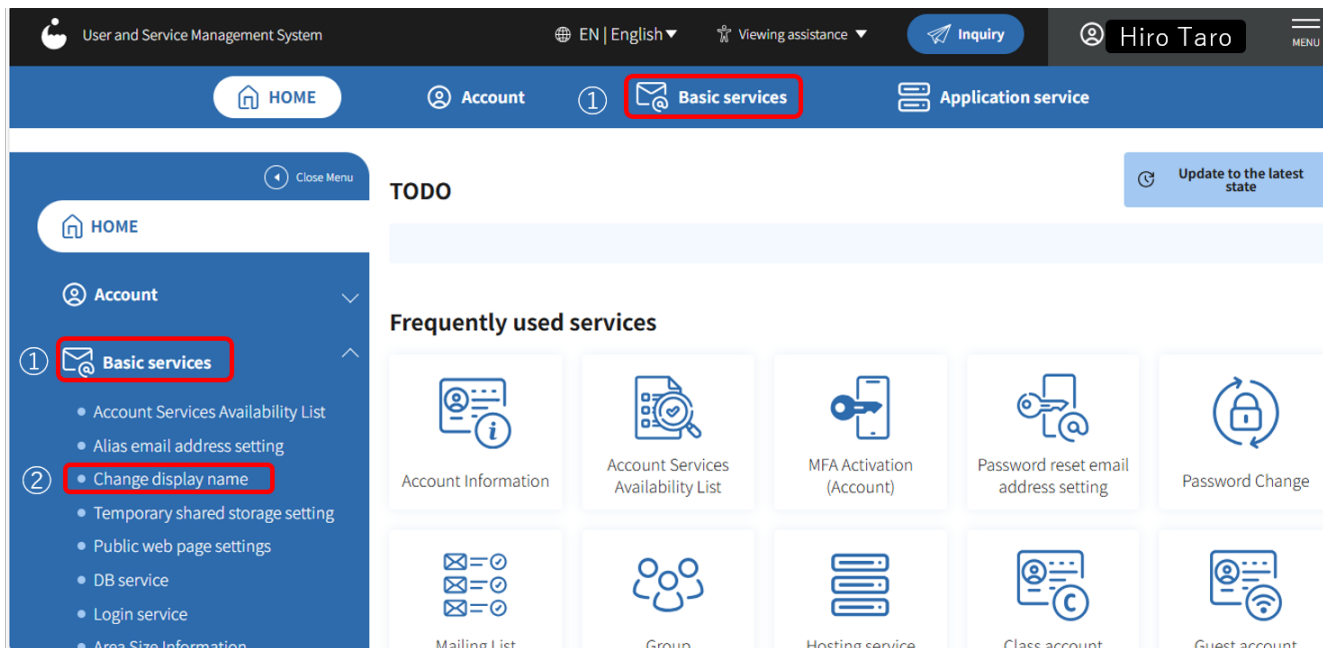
User and Service Management System

EN | English

Viewing assistance

Inquiry

Hiro Taro

MENU

HOME

Account

① Basic services

Application service

Close Menu

HOME

Account

① Basic services

• Account Services Availability List

• Alias email address setting

② • Change display name

• Temporary shared storage setting

• Public web page settings

• DB service

• Login service

• Area Size Information

TODO

Update to the latest state

Frequently used services

Account Information

Account Services Availability List

MFA Activation (Account)

Password reset email address setting

Password Change

Mailing List

Group

Hosting service

Class account

Guest account